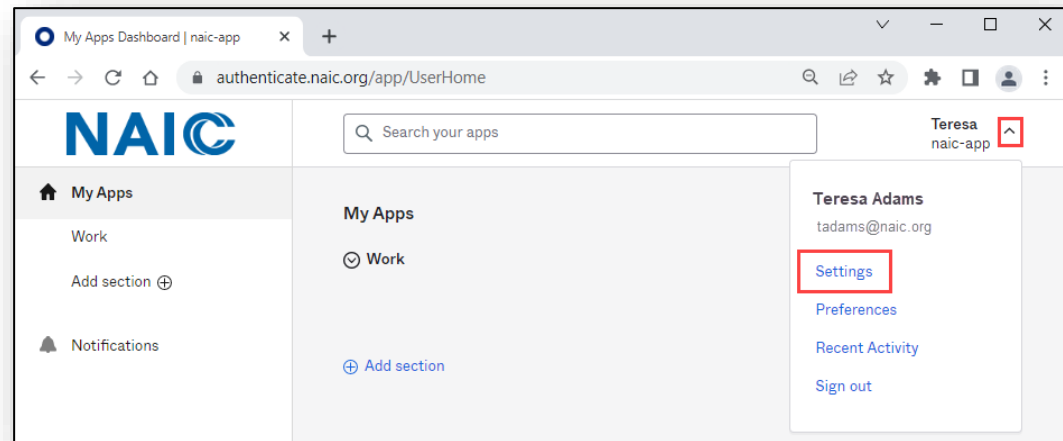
My Apps Dashboard | naic-app ×

+

authenticate.naic.org/app/UserHome

NAIC

Search your apps

Teresa
naic-app

My Apps

Work

Add section ⊕

Notifications

My Apps

Work

⊕ Add section

Teresa Adams

tadams@naic.org

Settings

Preferences

Recent Activity

Sign out